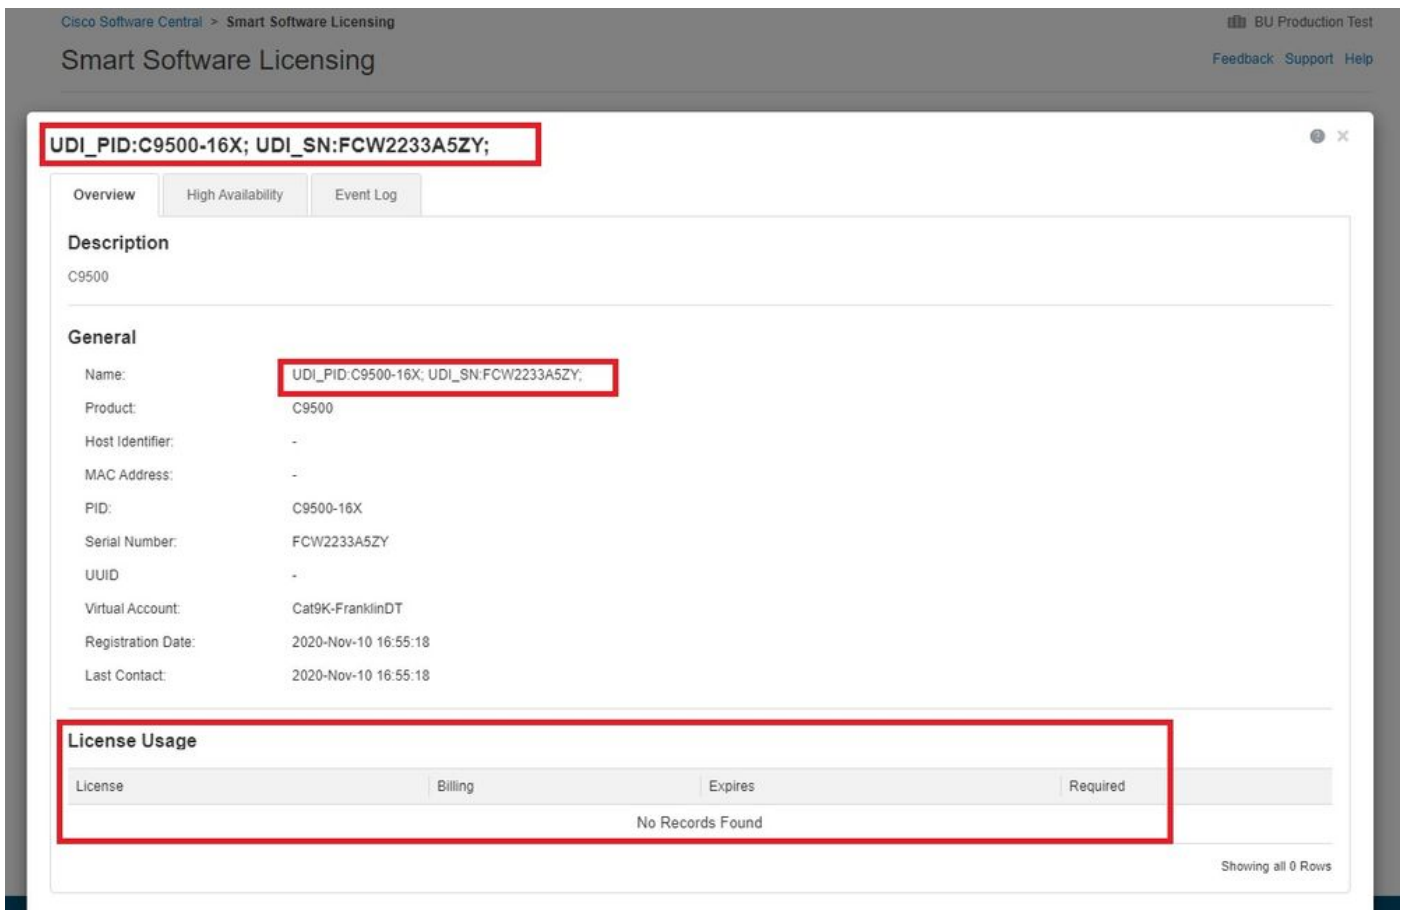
Cisco Software Central > Smart Software Licensing

BU Production Test

Smart Software Licensing

Feedback Support Help

UDI_PID:C9500-16X; UDI_SN:FCW2233A5ZY;

Overview High Availability Event Log

Description

C9500

General

Name: UDI_PID:C9500-16X; UDI_SN:FCW2233A5ZY;
Product: C9500
Host Identifier: -
MAC Address: -
PID: C9500-16X
Serial Number: FCW2233A5ZY
UUID -
Virtual Account: Cat9K-FranklinDT
Registration Date: 2020-Nov-10 16:55:18
Last Contact: 2020-Nov-10 16:55:18

License Usage

| License | Billing | Expires | Required |
|---|---|---|---|
| No Records Found | | | |

Showing all 0 Rows